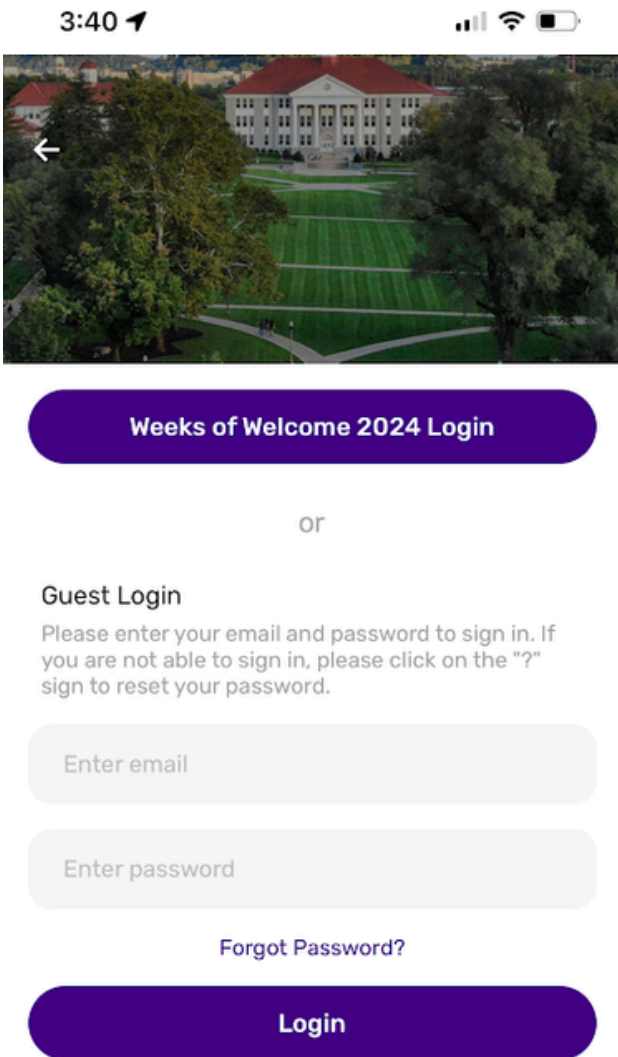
3:40

Weeks of Welcome 2024 Login

or

Guest Login

Please enter your email and password to sign in. If you are not able to sign in, please click on the "?" sign to reset your password.

Enter email

Enter password

Forgot Password?

Login